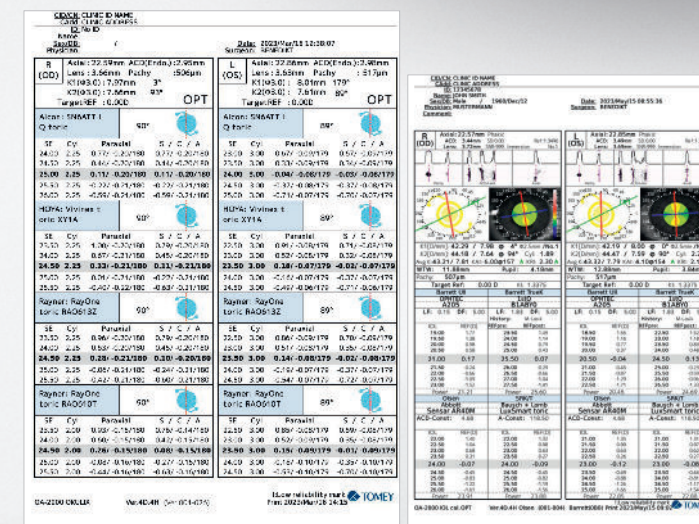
CLINIC ID NAME
CLINIC ADDRESS
ID No ID

Date: 2023/Mar/18 18:38:07

R (OD)
Axial: 22.59mm ACD(Endo.): 2.98mm
Lens: 3.56mm Pachy: 506μm
K1(43.0): 7.70mm 3°
K2(43.0): 7.56mm 93°
Target REF: 0.00D
OPT

L (OS)
Axial: 22.69mm ACD(Endo.): 2.98mm
Lens: 3.55mm Pachy: 517μm
K1(43.0): 8.01mm 179°
K2(43.0): 7.61mm 89°
Target REF: 0.00D
OPT

Alcon: SN6AT1 Q-toric
90°

Alcon: SN6AT1 Q-toric
89°

| SE | Cyl | Parallel | S / C / A |
|---|---|---|---|
| 24.50 | 2.25 | 0.19/-0.20/180 | 0.17/-0.20/180 |
| 25.00 | 2.25 | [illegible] | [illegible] |

HOYA: Vivinex toric XY1A
90°

HOYA: Vivinex toric XY1A
89°

| SE | Cyl | Parallel | S / C / A |
|---|---|---|---|
| 24.50 | 2.25 | 0.33/-0.21/180 | 0.31/-0.21/180 |
| 23.50 | 3.00 | 0.18/-0.07/179 | -0.02/-0.07/179 |

Rayner: RayOne toric RAO613Z
90°

Rayner: RayOne toric RAO613Z
89°

| SE | Cyl | Parallel | S / C / A |
|---|---|---|---|
| 24.50 | 2.25 | 0.28/-0.21/180 | 0.20/-0.20/180 |
| 25.50 | 3.00 | 0.14/-0.08/179 | -0.02/-0.08/179 |

Rayner: RayOne toric RAO610T
90°

Rayner: RayOne toric RAO610T
89°

| SE | Cyl | Parallel | S / C / A |
|---|---|---|---|
| 24.50 | 2.00 | 0.26/-0.19/180 | 0.08/-0.19/180 |
| 23.50 | 3.00 | 0.15/-0.09/179 | -0.03/-0.09/179 |

OA-2000 CKULR Ver.4D.4H
Tomey reliability mark
TOMEY

CLINIC ID NAME
CLINIC ADDRESS
Date: 2023/May/15 08:55:36
R (OD)
L (OS)
Axial: 22.57mm
Axial: 22.05mm
Target Ref: 0.00 D
OPHTEC A205
Barrett Toric
Olsen
Abbott Sensar AR40M
Bausch + Lomb LuxSmart toric
OA-2000 IOL cal. OPT Ver.4D.4H Olsen (001-004) Barrett(008) Print 2023/May/15 09:0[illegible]